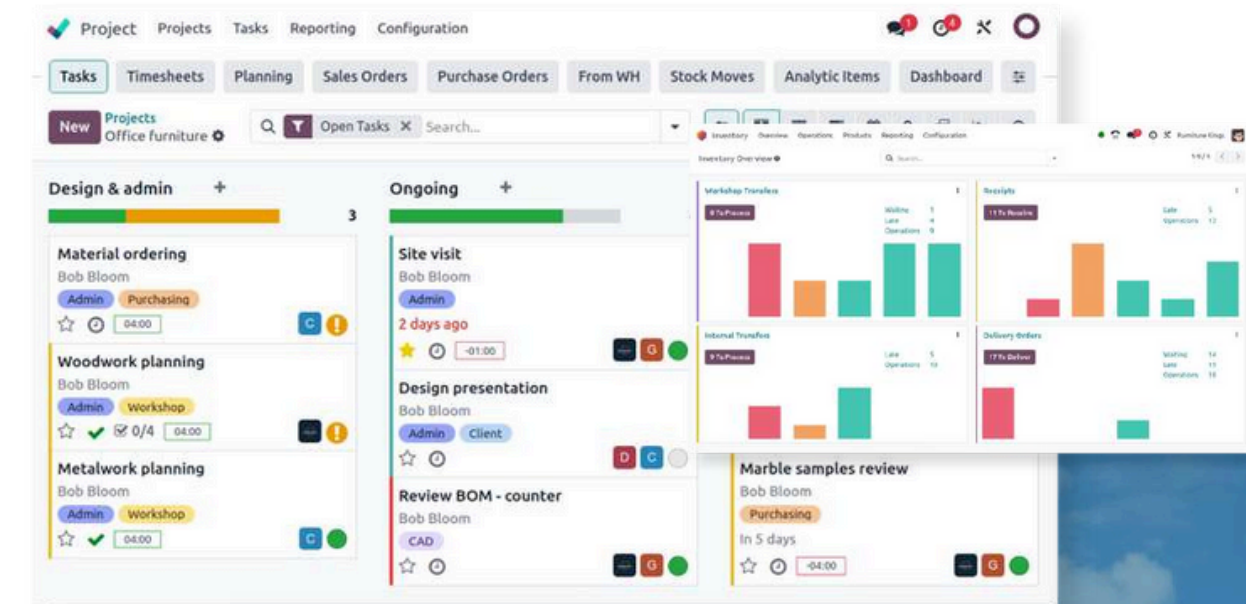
Project Projects Tasks Reporting Configuration

Tasks Timesheets Planning Sales Orders Purchase Orders From WH Stock Moves Analytic Items Dashboard

New Projects Office furniture

Open Tasks Search...

Design & admin +

3

Material ordering
Bob Bloom
Admin Purchasing
04:00
C

Woodwork planning
Bob Bloom
Admin Workshop
0/4 04:00

Metalwork planning
Bob Bloom
Admin Workshop
04:00
C

Ongoing +

Site visit
Bob Bloom
Admin
2 days ago
-01:00
G

Design presentation
Bob Bloom
Admin Client
D C

Review BOM - counter
Bob Bloom
CAD
G

Marble samples review
Bob Bloom
Purchasing
In 5 days
-04:00
G

Inventory Overview Operations Products Reporting Configuration

Inventory Overview

Search...

Workshop Transfers
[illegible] To Process
Waiting 1
Late 4
Operations 9

Receipts
11 To Receive
Late 5
Operations 13

Internal Transfers
9 To Process
Late 5
Operations 10

Delivery Orders
17 To Deliver
Waiting 14
Late 11
Operations 15